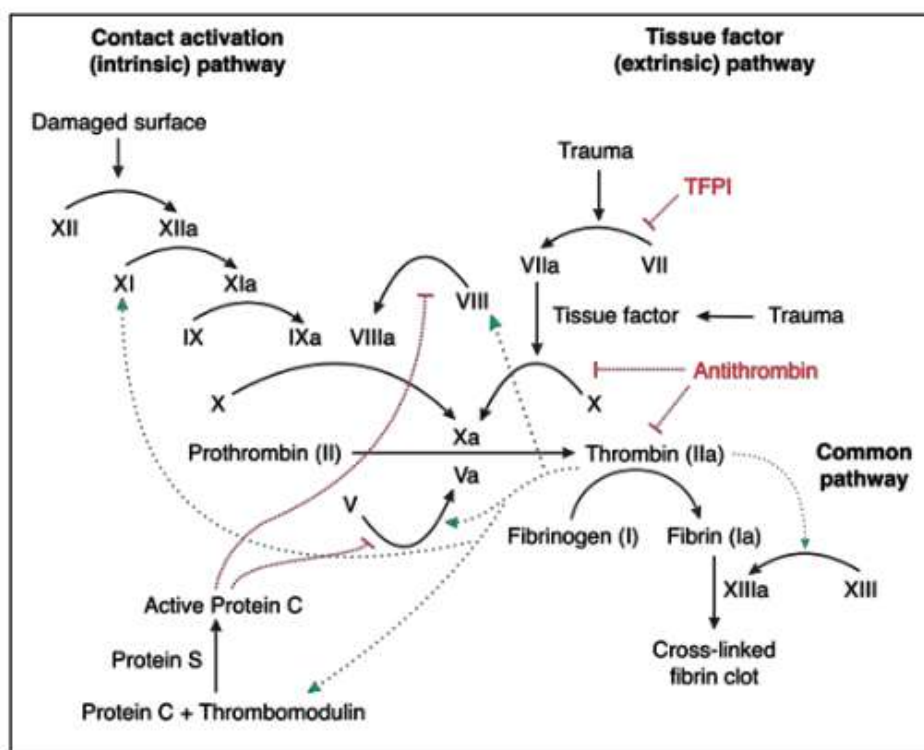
Contact activation (intrinsic) pathway

Tissue factor (extrinsic) pathway

Damaged surface

XII XIIa

XI XIa

IX IXa

VIIIa VIII

X

Trauma

TFPI

VIIa VII

Tissue factor

Trauma

Antithrombin

X

Xa

Prothrombin (II)

Thrombin (IIa)

Common pathway

V Va

Fibrinogen (I) Fibrin (Ia)

XIIIa XIII

Cross-linked fibrin clot

Active Protein C

Protein S

Protein C + Thrombomodulin